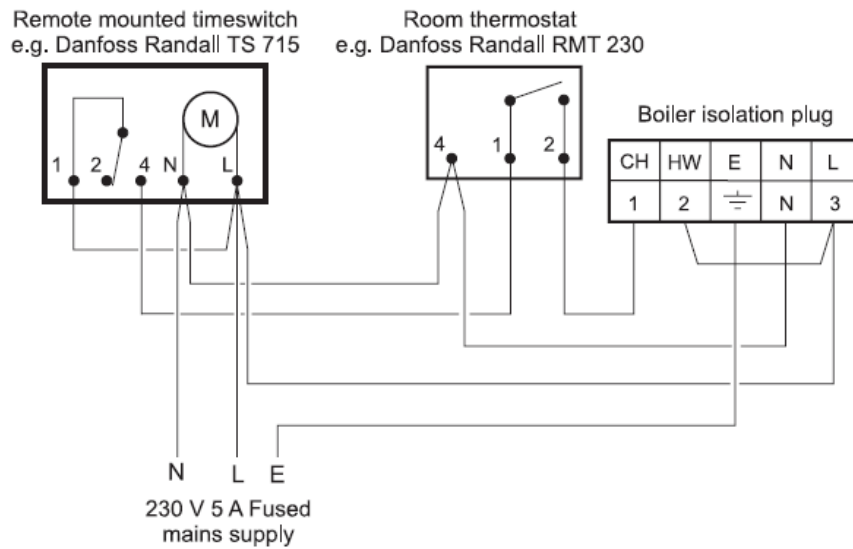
Remote mounted timeswitch
e.g. Danfoss Randall TS 715

Room thermostat
e.g. Danfoss Randall RMT 230

M

1 2 4 N L

4 1 2

Boiler isolation plug

| CH | HW | E | N | L |
|---|---|---|---|---|
| 1 | 2 | $\equiv$ | N | 3 |

N L E

230 V 5 A Fused
mains supply